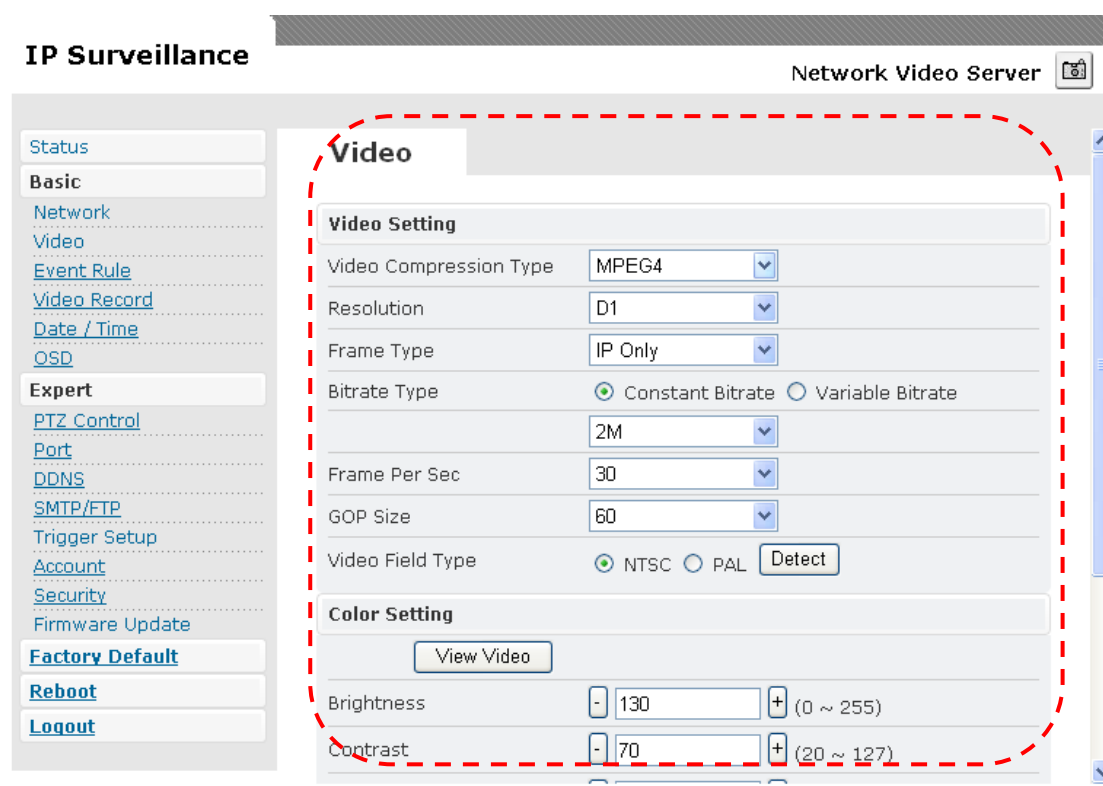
IP Surveillance

Network Video Server

Status
Basic
Network
Video
Event Rule
Video Record
Date / Time
OSD
Expert
PTZ Control
Port
DDNS
SMTP/FTP
Trigger Setup
Account
Security
Firmware Update
Factory Default
Reboot
Logout

Video

Video Setting

| | |
|---|---|
| Video Compression Type | MPEG4 |
| Resolution | D1 |
| Frame Type | IP Only |
| Bitrate Type | Constant Bitrate Variable Bitrate |
| | 2M |
| Frame Per Sec | 30 |
| GOP Size | 60 |
| Video Field Type | NTSC PAL Detect |

Color Setting

View Video

| | |
|---|---|
| Brightness | - 130 + (0 ~ 255) |
| Contrast | - 70 + (20 ~ 127) |